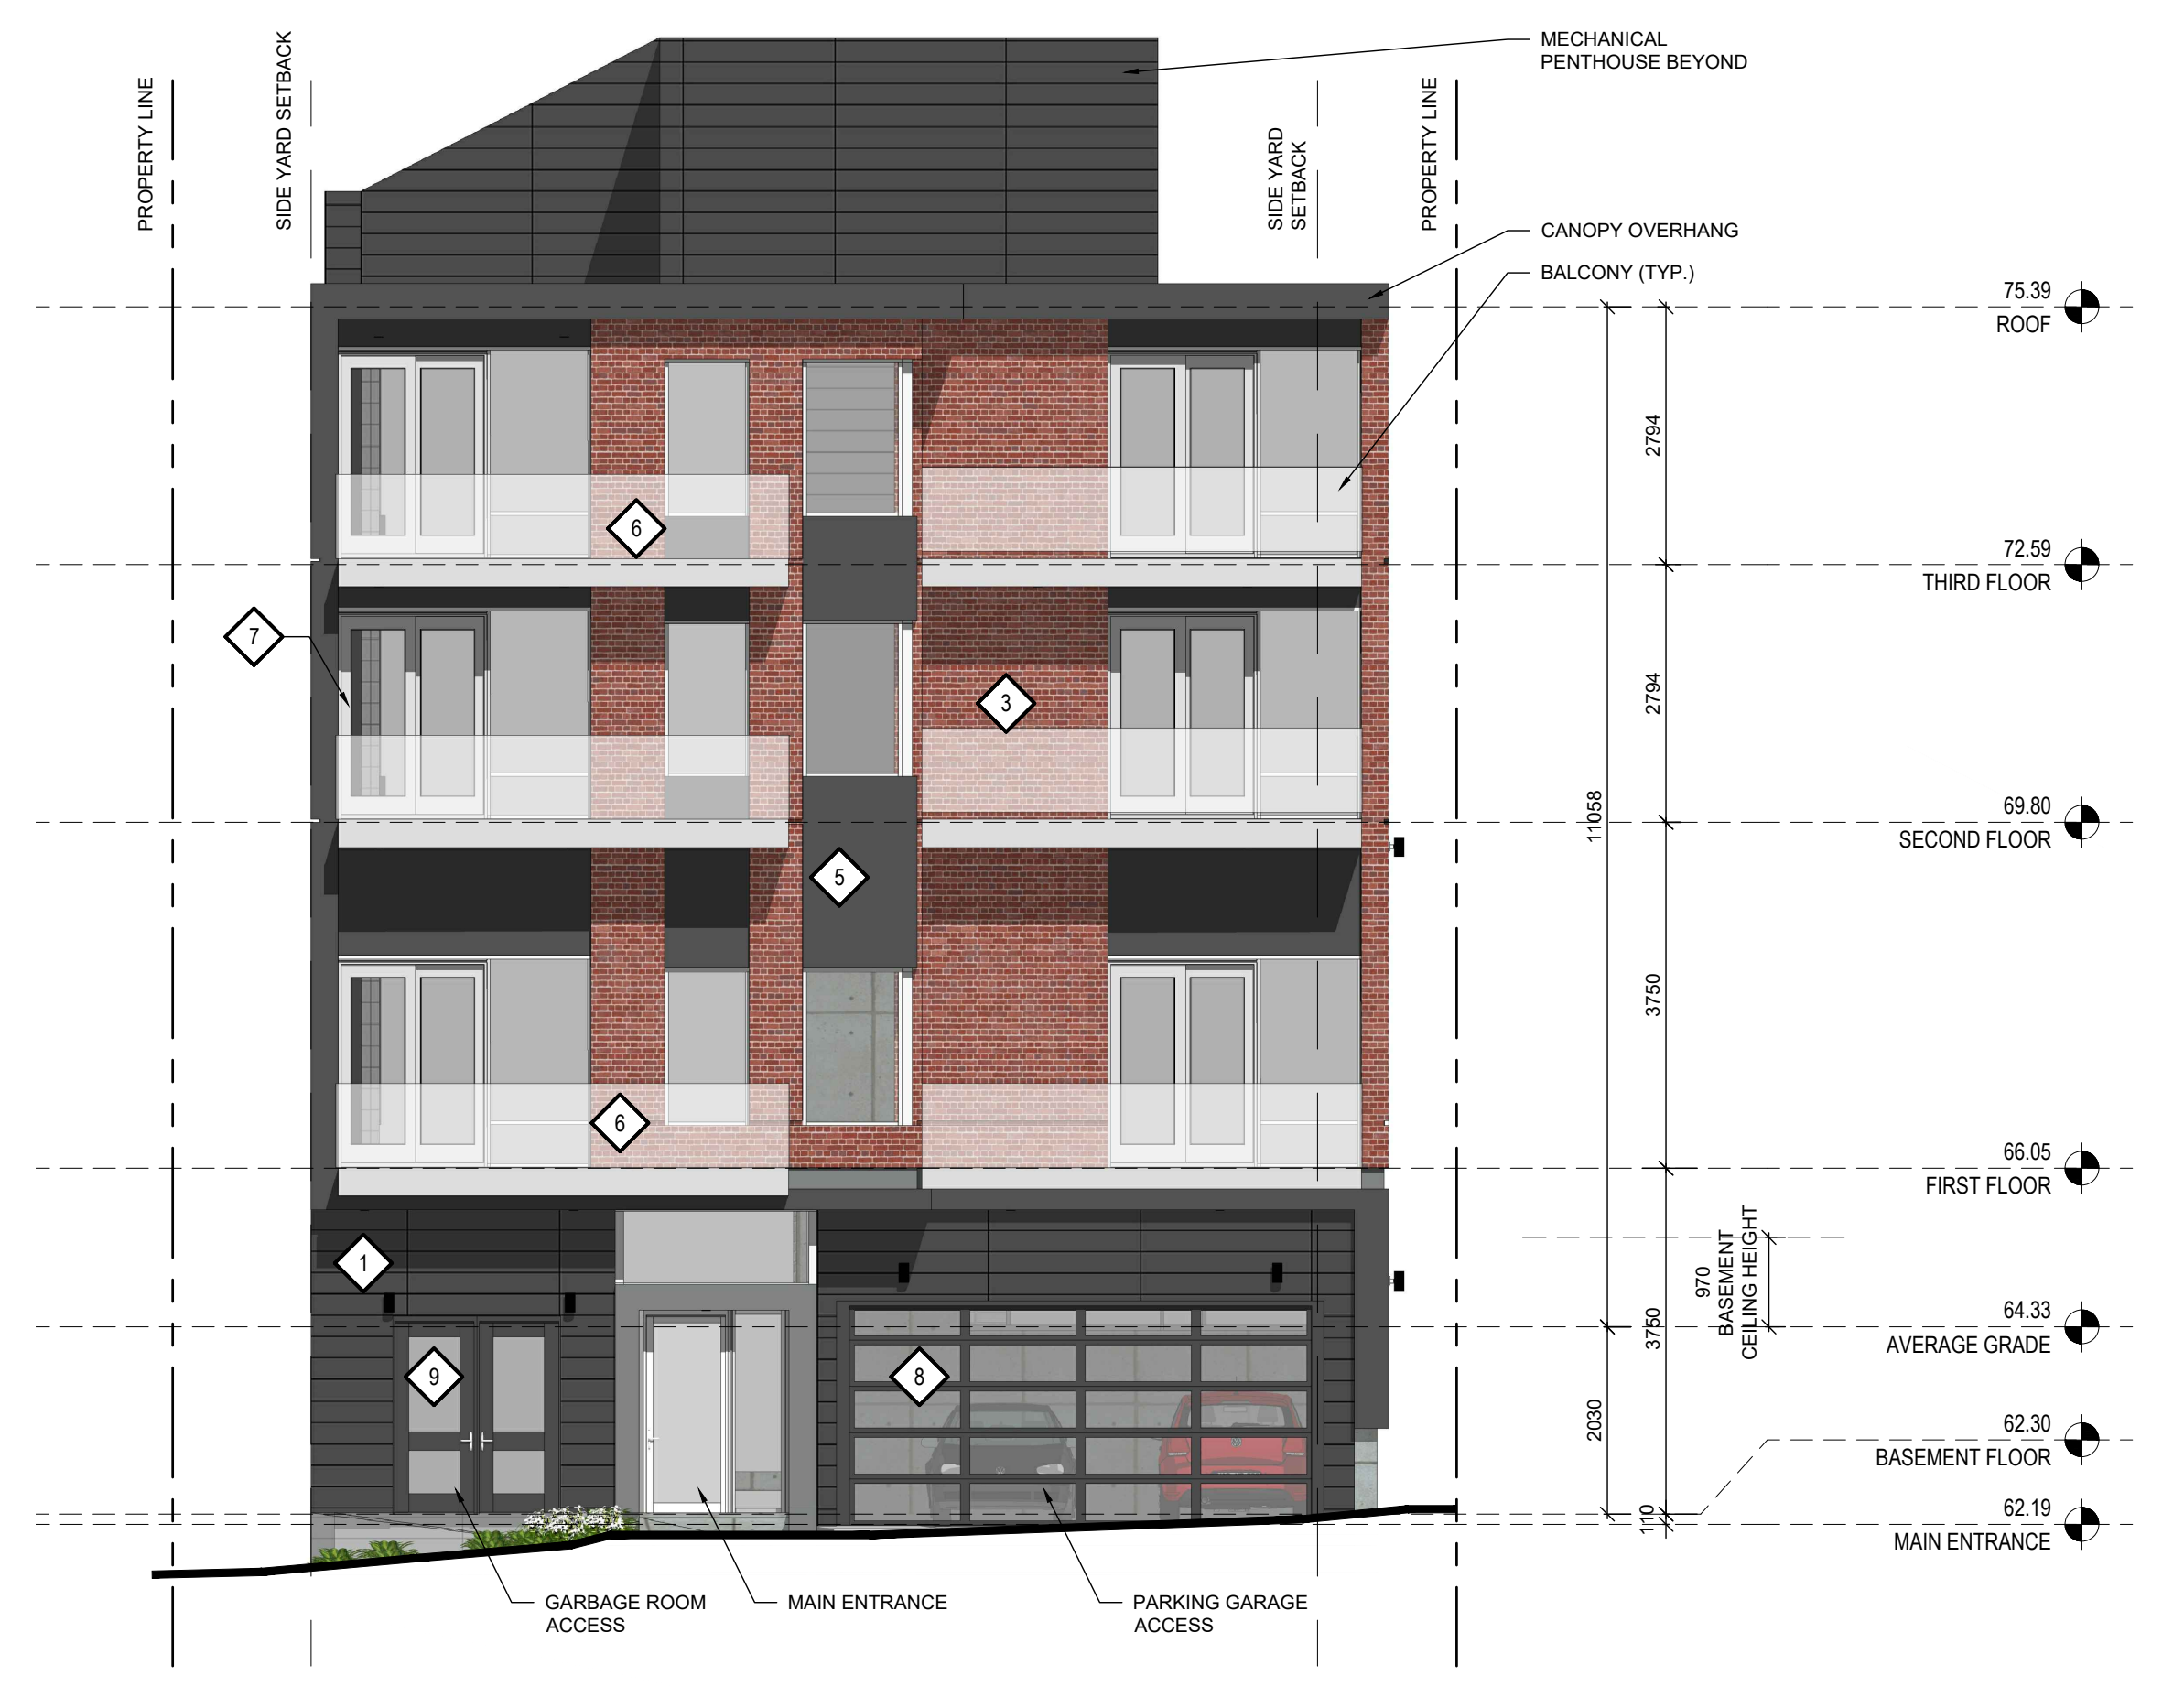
PROPERTY LINE

SIDE YARD SETBACK

MECHANICAL PENTHOUSE BEYOND

SIDE YARD SETBACK

PROPERTY LINE

CANOPY OVERHANG

BALCONY (TYP.)

75.39
ROOF

2794

72.59
THIRD FLOOR

6

7

3

2794

11058

69.80
SECOND FLOOR

5

3750

6

66.05
FIRST FLOOR

1

970
BASEMENT CEILING HEIGHT

64.33
AVERAGE GRADE

3750

9

8

2030

62.30
BASEMENT FLOOR

110

62.19
MAIN ENTRANCE

GARBAGE ROOM ACCESS

MAIN ENTRANCE

PARKING GARAGE ACCESS